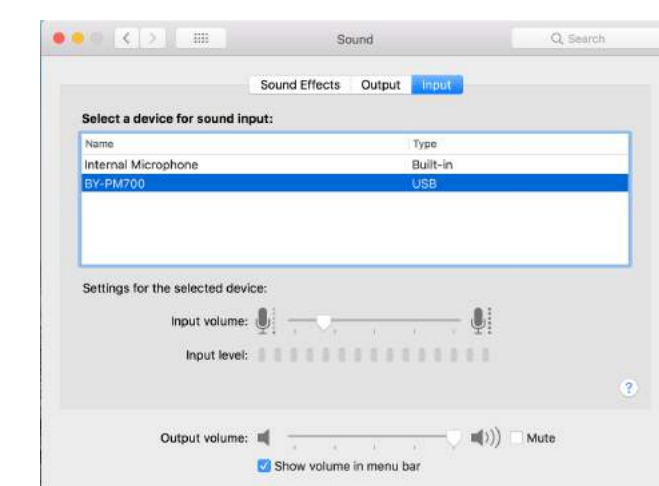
Sound

Search

Sound Effects Output Input

Select a device for sound input:

| Name | Type |
|---|---|
| Internal Microphone | Built-in |
| BY-PM700 | USB |

Settings for the selected device:

Input volume:

Input level:

?

Output volume:

Mute

Show volume in menu bar